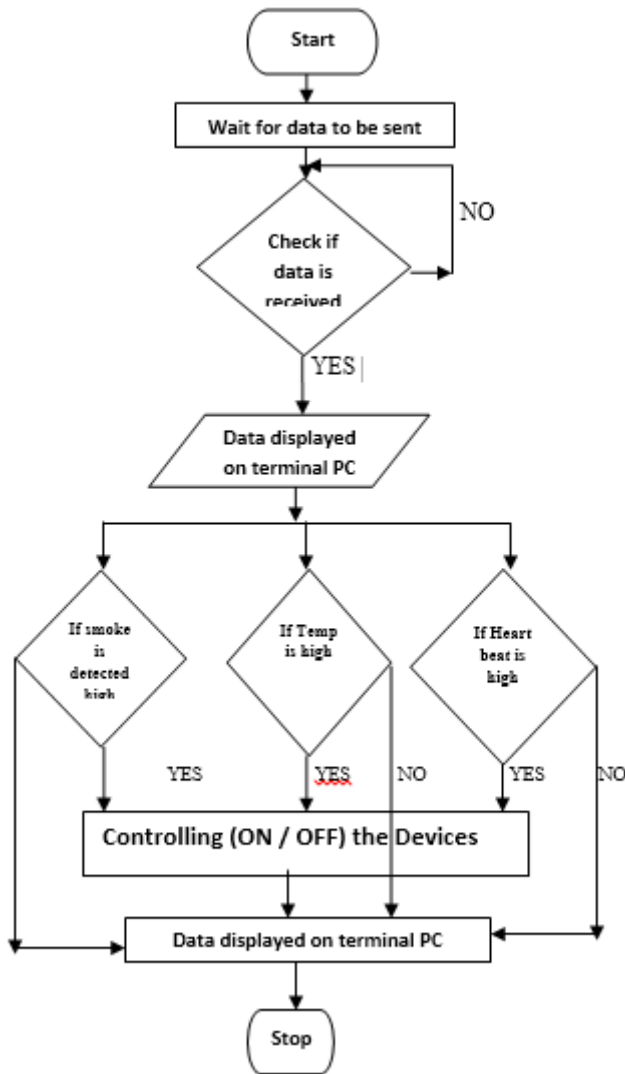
Start

Wait for data to be sent

NO

Check if data is received

YES

Data displayed on terminal PC

If smoke is detected high

If Temp is high

If Heart beat is high

YES

YES

NO

YES

NO

Controlling (ON / OFF) the Devices

Data displayed on terminal PC

Stop